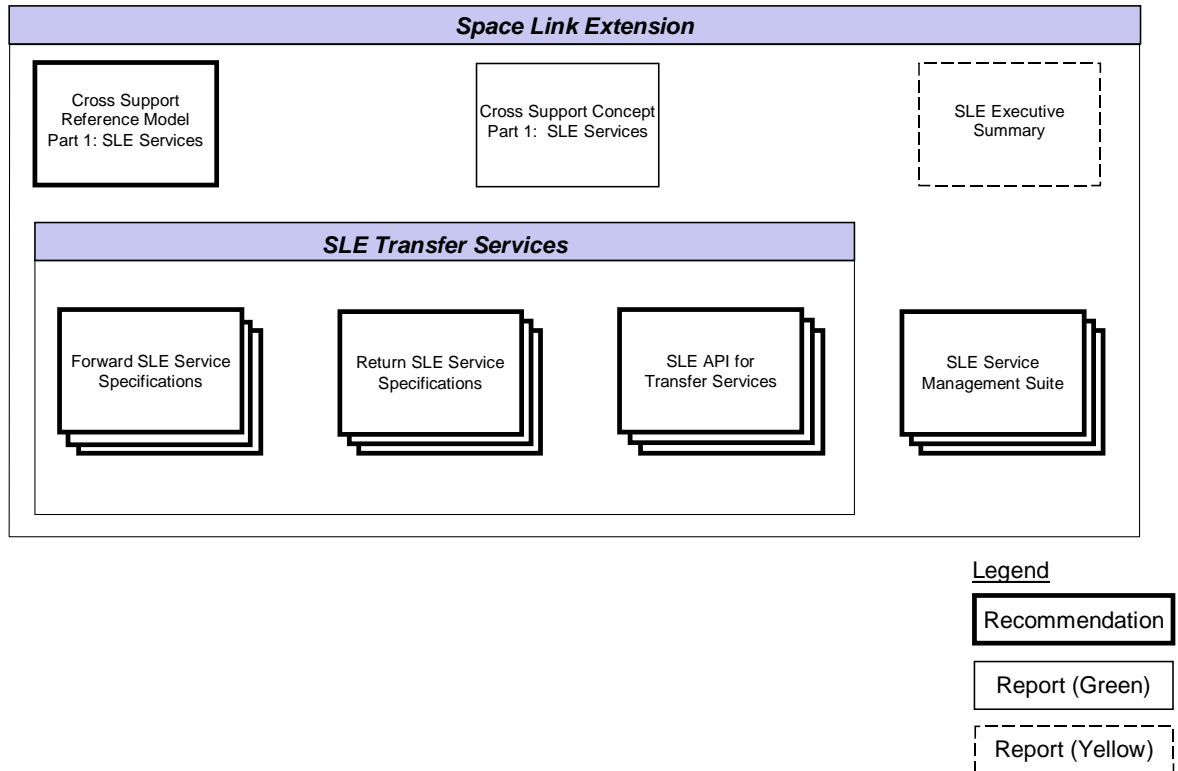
Space Link Extension

Cross Support Reference Model Part 1: SLE Services

Cross Support Concept Part 1: SLE Services

SLE Executive Summary

SLE Transfer Services

Forward SLE Service Specifications

Return SLE Service Specifications

SLE API for Transfer Services

SLE Service Management Suite

Legend

Recommendation

Report (Green)

Report (Yellow)